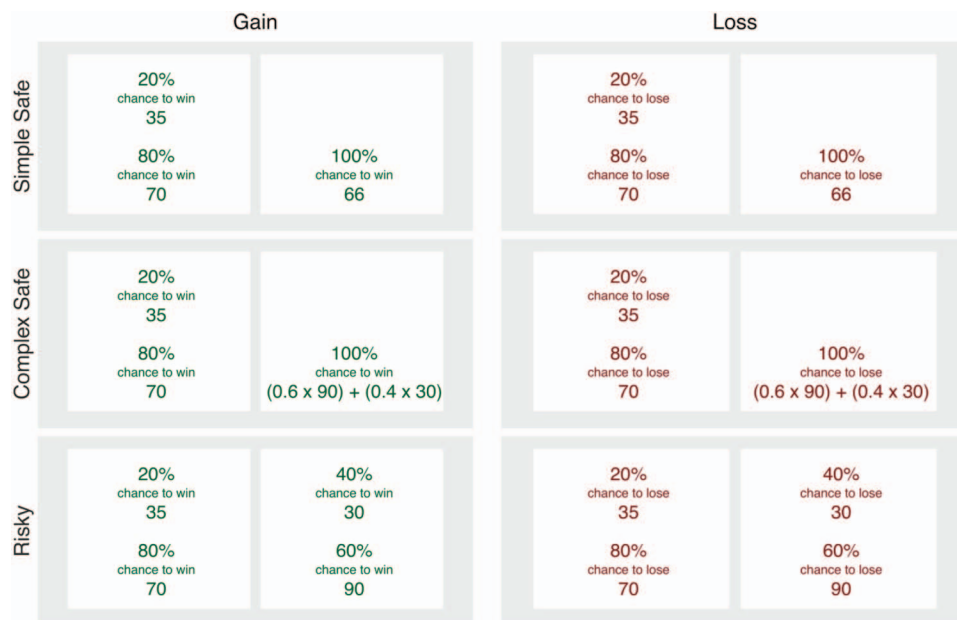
| | Gain | | Loss | |
|---|---|---|---|---|
| Simple Safe | 20% chance to win 35<br>80% chance to win 70 | 100% chance to win 66 | 20% chance to lose 35<br>80% chance to lose 70 | 100% chance to lose 66 |
| Complex Safe | 20% chance to win 35<br>80% chance to win 70 | 100% chance to win (0.6 x 90) + (0.4 x 30) | 20% chance to lose 35<br>80% chance to lose 70 | 100% chance to lose (0.6 x 90) + (0.4 x 30) |
| Risky | 20% chance to win 35<br>80% chance to win 70 | 40% chance to win 30<br>60% chance to win 90 | 20% chance to lose 35<br>80% chance to lose 70 | 40% chance to lose 30<br>60% chance to lose 90 |